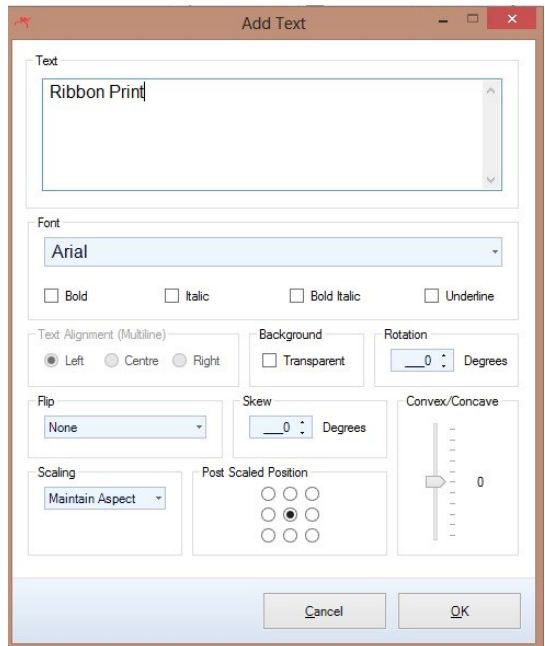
Add Text

Text

Ribbon Print

Font

Arial

Bold

Italic

Bold Italic

Underline

Text Alignment (Multiline)

Left

Centre

Right

Background

Transparent

Rotation

0

Degrees

Flip

None

Skew

0

Degrees

Convex/Concave

0

Scaling

Maintain Aspect

Post Scaled Position

Cancel

OK